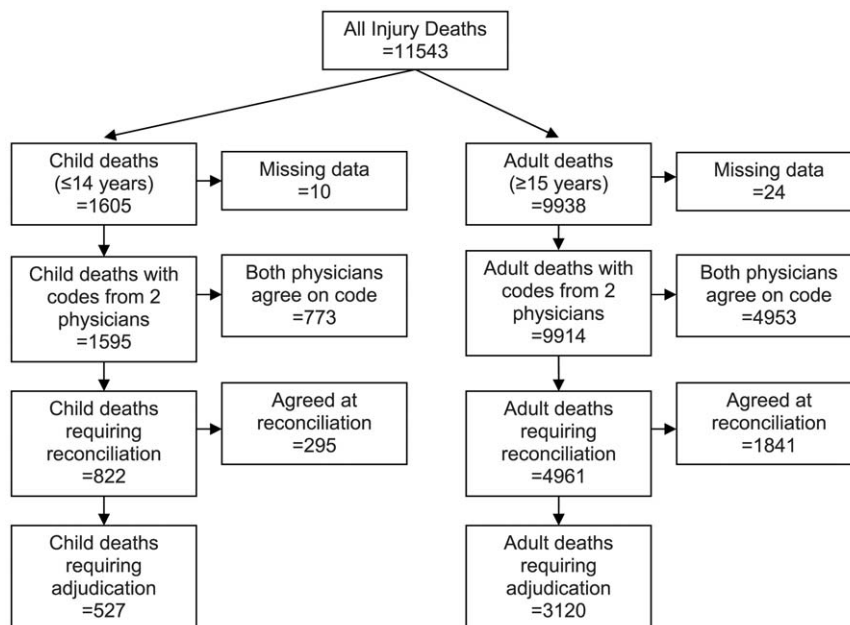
All Injury Deaths =11543

Child deaths (≤14 years) =1605

Missing data =10

Child deaths with codes from 2 physicians =1595

Both physicians agree on code =773

Child deaths requiring reconciliation =822

Agreed at reconciliation =295

Child deaths requiring adjudication =527

Adult deaths (≥15 years) =9938

Missing data =24

Adult deaths with codes from 2 physicians =9914

Both physicians agree on code =4953

Adult deaths requiring reconciliation =4961

Agreed at reconciliation =1841

Adult deaths requiring adjudication =3120